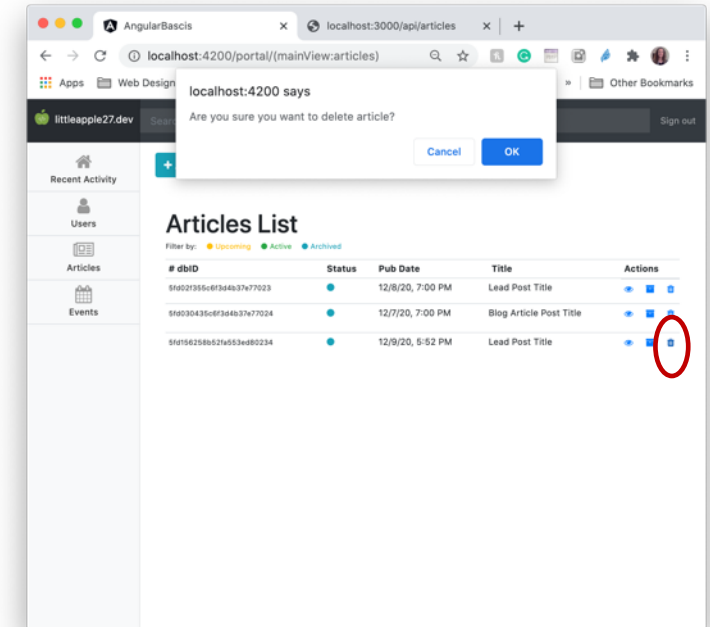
AngularBascis
localhost:3000/api/articles
localhost:4200/portal/(mainView:articles)
Apps
Web Design
Other Bookmarks
littleapple27.dev
Sear
Sign out
localhost:4200 says
Are you sure you want to delete article?
Cancel
OK
Recent Activity
Users
Articles
Events
+
Articles List
Filter by: Upcoming Active Archived

| # dbID | Status | Pub Date | Title | Actions |
|---|---|---|---|---|
| 5fd02f355c6f3d4b37e77023 | | 12/8/20, 7:00 PM | Lead Post Title | |
| 5fd030435c6f3d4b37e77024 | | 12/7/20, 7:00 PM | Blog Article Post Title | |
| 5fd156258b52fa553ed80234 | | 12/9/20, 5:52 PM | Lead Post Title | |